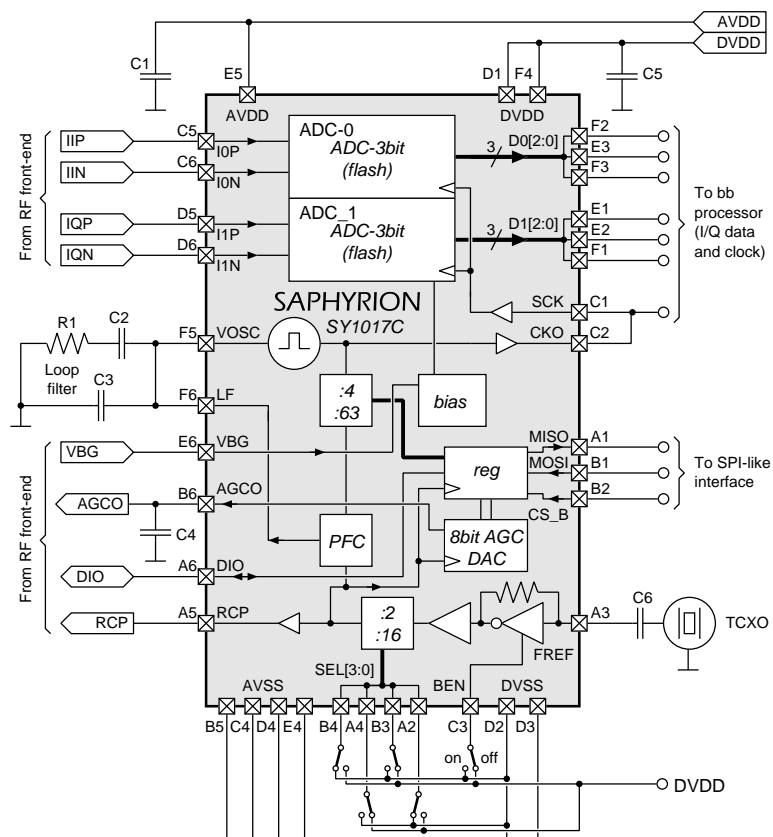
AVDD
DVDD
C1
E5
D1
F4
C5
AVDD
DVDD
From RF front-end
IIP
C5
I0P
ADC-0
ADC-3bit
(flash)
IIN
C6
I0N
3
D0[2:0]
F2
E3
F3
IQP
D5
I1P
ADC_1
ADC-3bit
(flash)
IQN
D6
I1N
3
D1[2:0]
E1
E2
F1
To bb processor (I/Q data and clock)
SAPHYRION
SY1017C
SCK
C1
R1
C2
F5
VOSC
CKO
C2
Loop filter
C3
F6
LF
:4
:63
bias
VBG
E6
VBG
MISO
A1
MOSI
B1
reg
B2
To SPI-like interface
From RF front-end
AGCO
B6
AGCO
CS_B
C4
PFC
8bit AGC
DAC
DIO
A6
DIO
RCP
A5
RCP
:2
:16
A3
C6
TCXO
FREF
SEL[3:0]
AVSS
BEN
DVSS
B5
C4
D4
E4
B4
A4
B3
A2
C3
D2
D3
on
off
DVDD